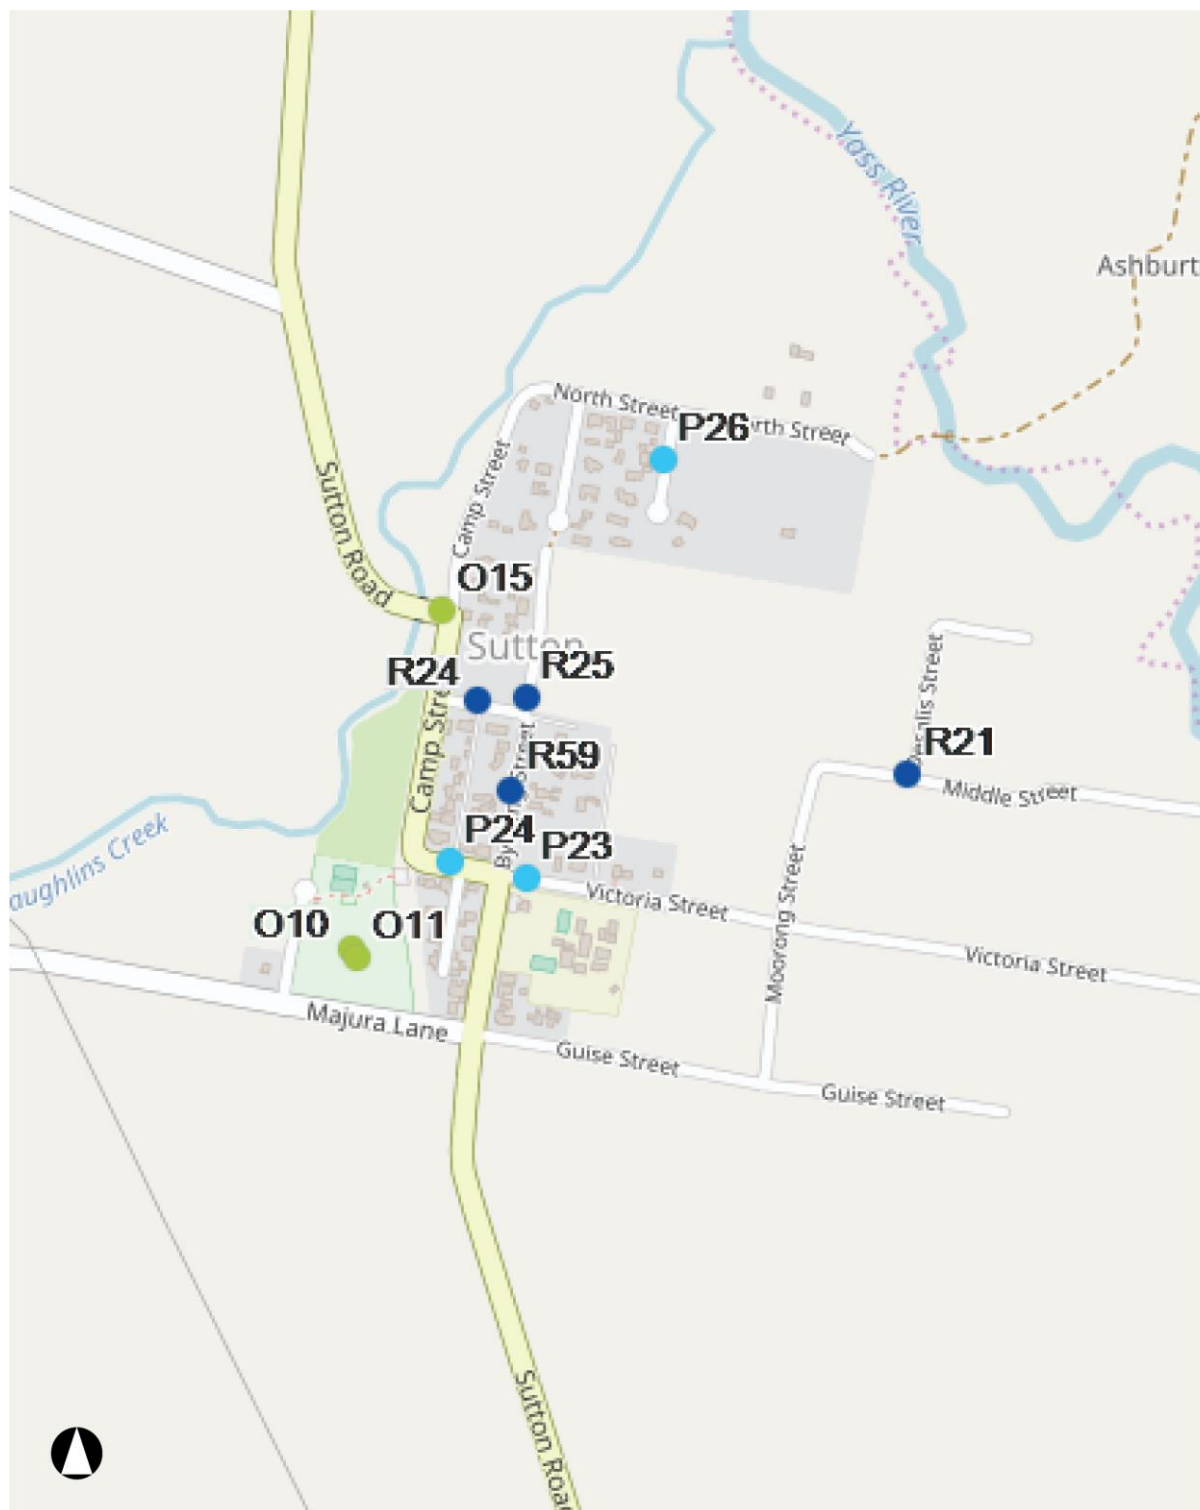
Yass River
Ashburt
North Street
P26
rth Street
Camp Street
Sutton Road
O15
Sutton
R24
R25
Camp Stre
R59
R21
Middle Street
alis Street
P24
P23
By Street
Victoria Street
Victoria Street
Moorong Street
aughlins Creek
O10
O11
Majura Lane
Guise Street
Guise Street
Sutton Roa